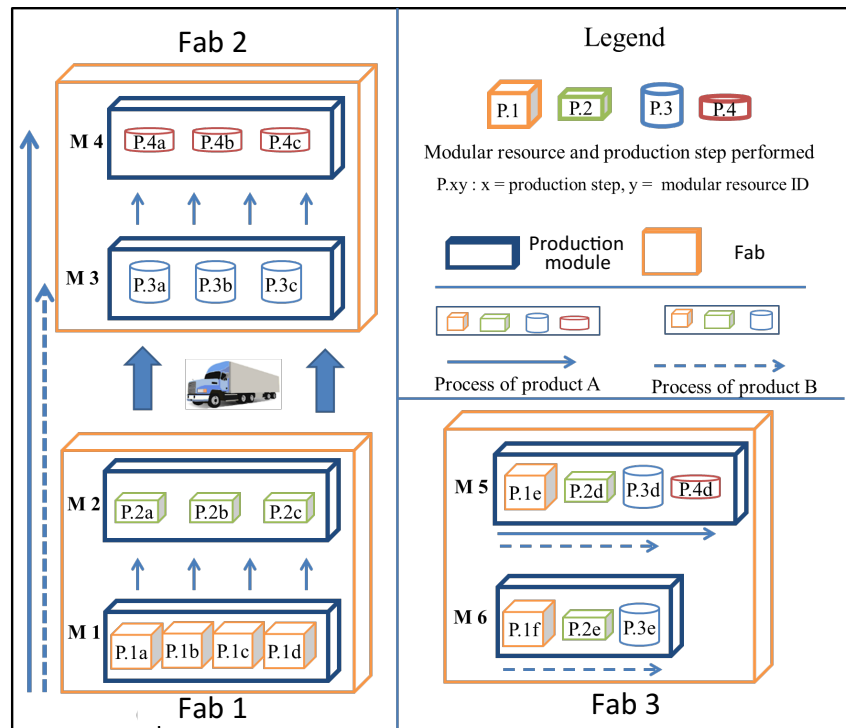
Fab 2

M 4
P.4a P.4b P.4c

M 3
P.3a P.3b P.3c

M 2
P.2a P.2b P.2c

M 1
P.1a P.1b P.1c P.1d

Fab 1

Legend

P.1 P.2 P.3 P.4

Modular resource and production step performed

P.xy : x = production step, y = modular resource ID

Production module

Fab

Process of product A

Process of product B

M 5
P.1e P.2d P.3d P.4d

M 6
P.1f P.2e P.3e

Fab 3